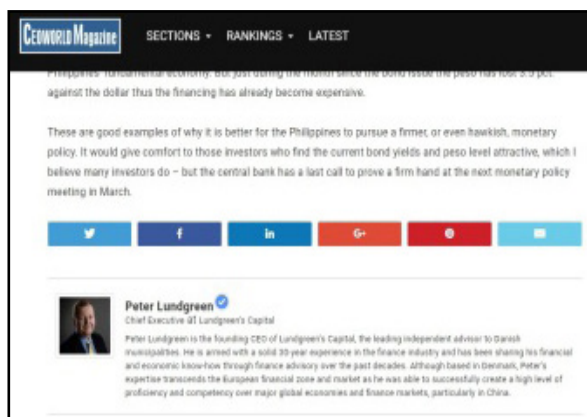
CEOWORLD Magazine SECTIONS ▾ RANKINGS ▾ LATEST

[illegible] fundamental economy. But just using the month since the bond issue the peso has lost 3.5 pct. against the dollar thus the financing has already become expensive.

These are good examples of why it is better for the Philippines to pursue a firmer, or even hawkish, monetary policy. It would give comfort to those investors who find the current bond yields and peso level attractive, which I believe many investors do – but the central bank has a last call to prove a firm hand at the next monetary policy meeting in March.

f in G+

Peter Lundgreen
Chief Executive at Lundgreen's Capital

Peter Lundgreen is the founding CEO of Lundgreen's Capital, the leading independent advisor to Danish municipalities. He is armed with a solid 30 year experience in the finance industry and has been sharing his financial and economic know-how through finance advisory over the past decades. Although based in Denmark, Peter's expertise transcends the European financial zone and market as he was able to successfully create a high level of proficiency and competency over major global economies and finance markets, particularly in China.